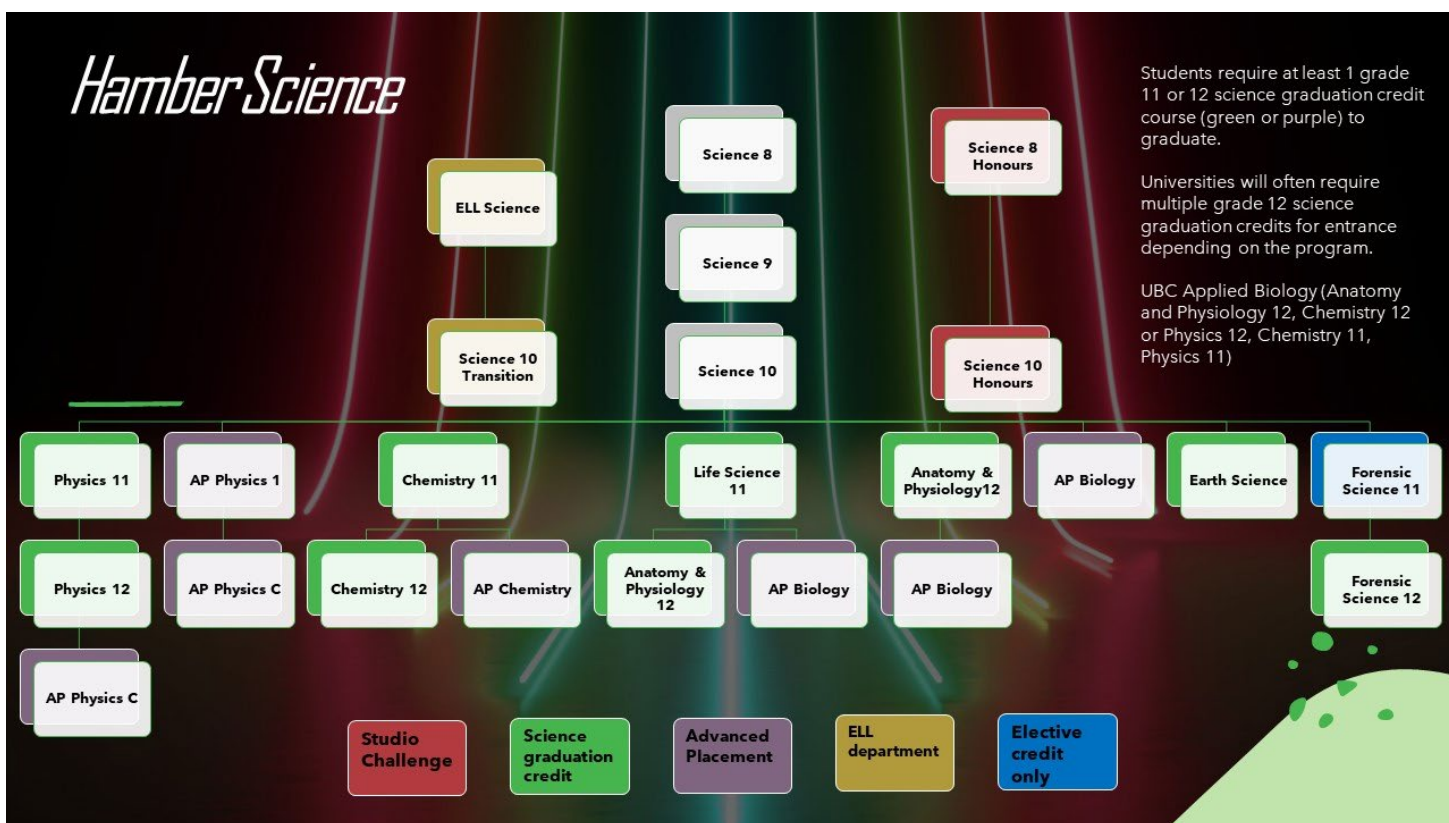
Hamber Science

Students require at least 1 grade 11 or 12 science graduation credit course (green or purple) to graduate.

Universities will often require multiple grade 12 science graduation credits for entrance depending on the program.

UBC Applied Biology (Anatomy and Physiology 12, Chemistry 12 or Physics 12, Chemistry 11, Physics 11)

ELL Science

Science 10 Transition

Science 8

Science 9

Science 10

Science 8 Honours

Science 10 Honours

Physics 11

Physics 12

AP Physics C

AP Physics 1

AP Physics C

Chemistry 11

Chemistry 12

AP Chemistry

Life Science 11

Anatomy & Physiology 12

AP Biology

Anatomy & Physiology12

AP Biology

AP Biology

Earth Science

Forensic Science 11

Forensic Science 12

Studio Challenge

Science graduation credit

Advanced Placement

ELL department

Elective credit only